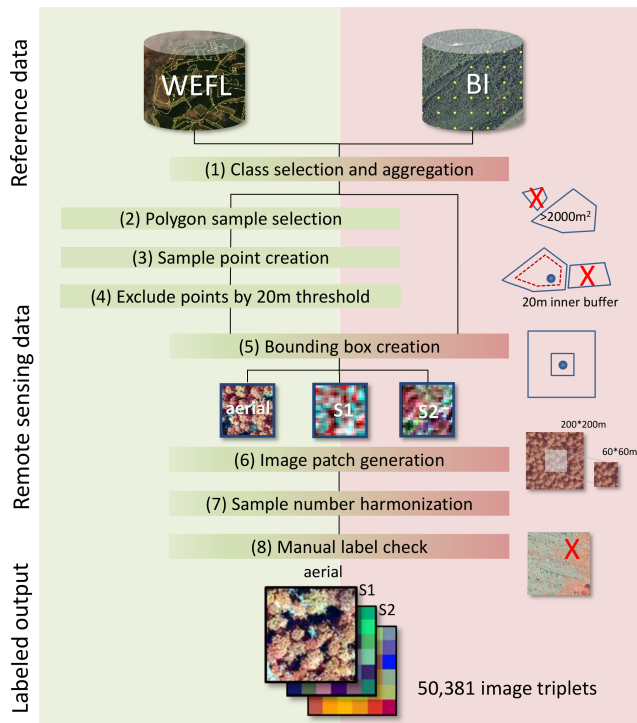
Reference data

WEFL

BI

(1) Class selection and aggregation

>2000m$^2$

(2) Polygon sample selection

(3) Sample point creation

(4) Exclude points by 20m threshold

20m inner buffer

Remote sensing data

(5) Bounding box creation

aerial

S1

S2

200*200m

60*60m

(6) Image patch generation

(7) Sample number harmonization

(8) Manual label check

Labeled output

aerial

S1

S2

50,381 image triplets